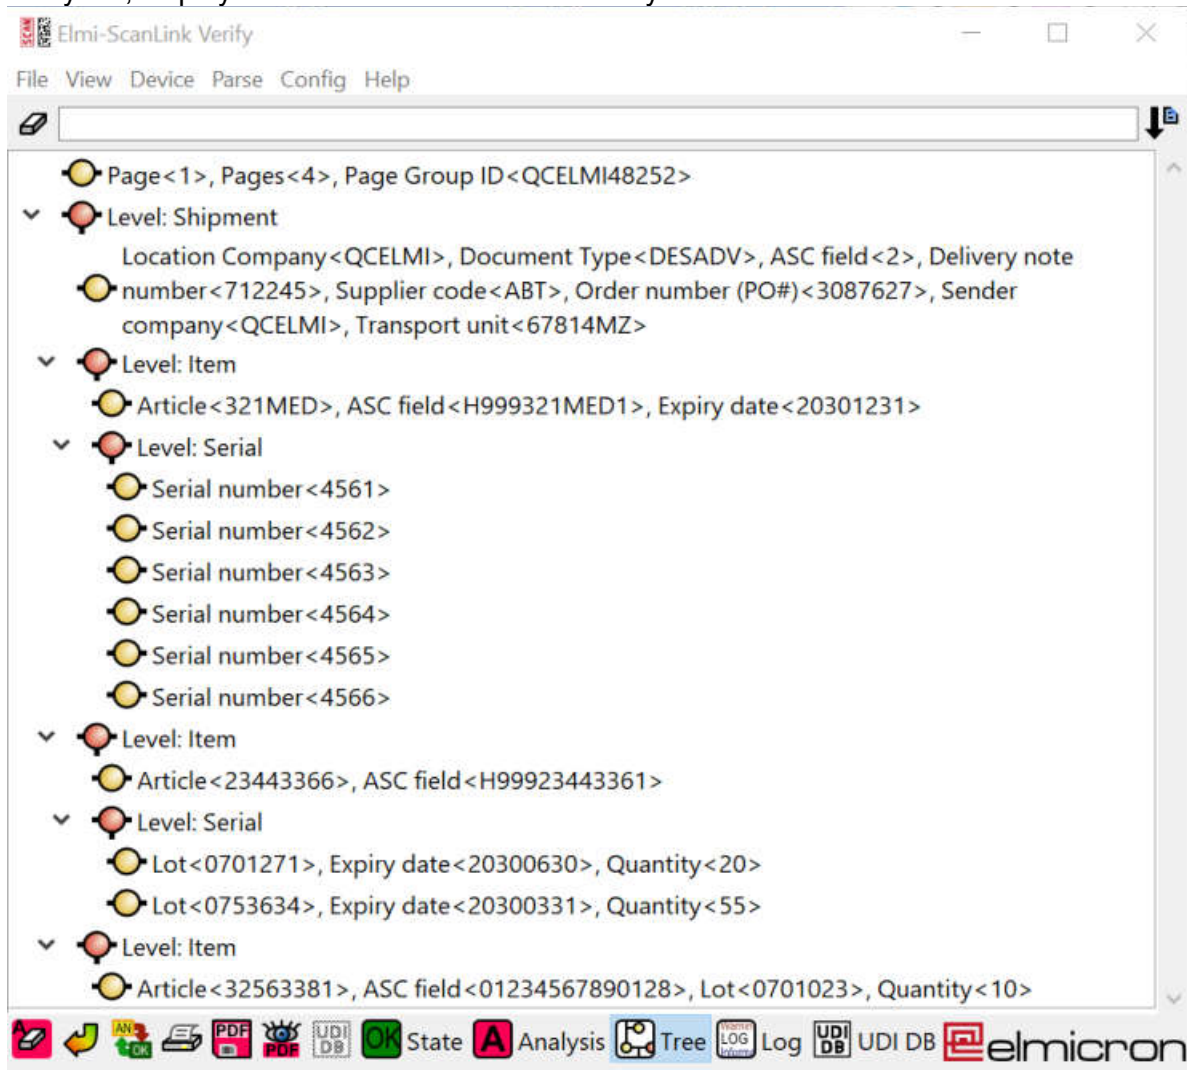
Elmi-ScanLink Verify

File View Device Parse Config Help

Page<1>, Pages<4>, Page Group ID<QCELMI48252>
Level: Shipment
Location Company<QCELMI>, Document Type<DESADV>, ASC field<2>, Delivery note number<712245>, Supplier code<ABT>, Order number (PO#)<3087627>, Sender company<QCELMI>, Transport unit<67814MZ>
Level: Item
Article<321MED>, ASC field<H999321MED1>, Expiry date<20301231>
Level: Serial
Serial number<4561>
Serial number<4562>
Serial number<4563>
Serial number<4564>
Serial number<4565>
Serial number<4566>
Level: Item
Article<23443366>, ASC field<H99923443361>
Level: Serial
Lot<0701271>, Expiry date<20300630>, Quantity<20>
Lot<0753634>, Expiry date<20300331>, Quantity<55>
Level: Item
Article<32563381>, ASC field<01234567890128>, Lot<0701023>, Quantity<10>

AN OK PDF PDF UDI DB OK State A Analysis Tree LOG Log UDI DB UDI DB elmicron